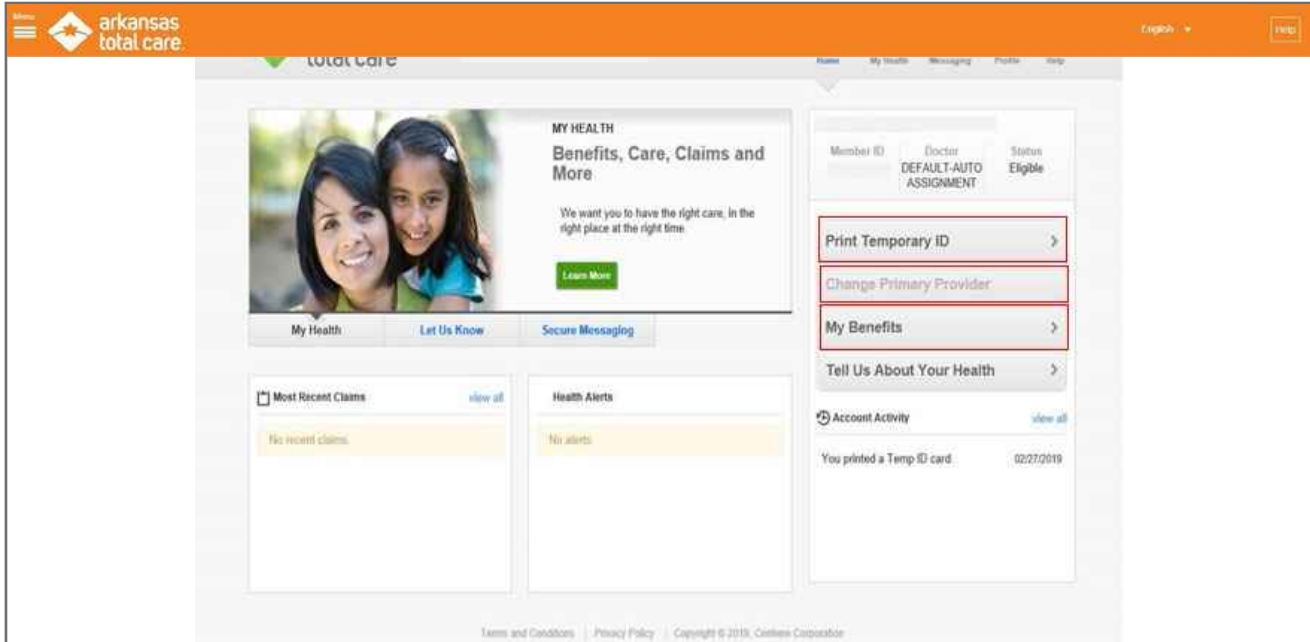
Menu arkansas total care.

English

Help

total care

Home My Health Messaging Profile Help

MY HEALTH

Benefits, Care, Claims and More

We want you to have the right care, in the right place at the right time.

Learn More

My Health Let Us Know Secure Messaging

Member ID Doctor DEFAULT-AUTO ASSIGNMENT Status Eligible

Print Temporary ID

Change Primary Provider

My Benefits

Tell Us About Your Health

Most Recent Claims view all

No recent claims.

Health Alerts

No alerts

Account Activity view all

You printed a Temp ID card. 02/27/2019

Terms and Conditions | Privacy Policy | Copyright © 2019, Centene Corporation